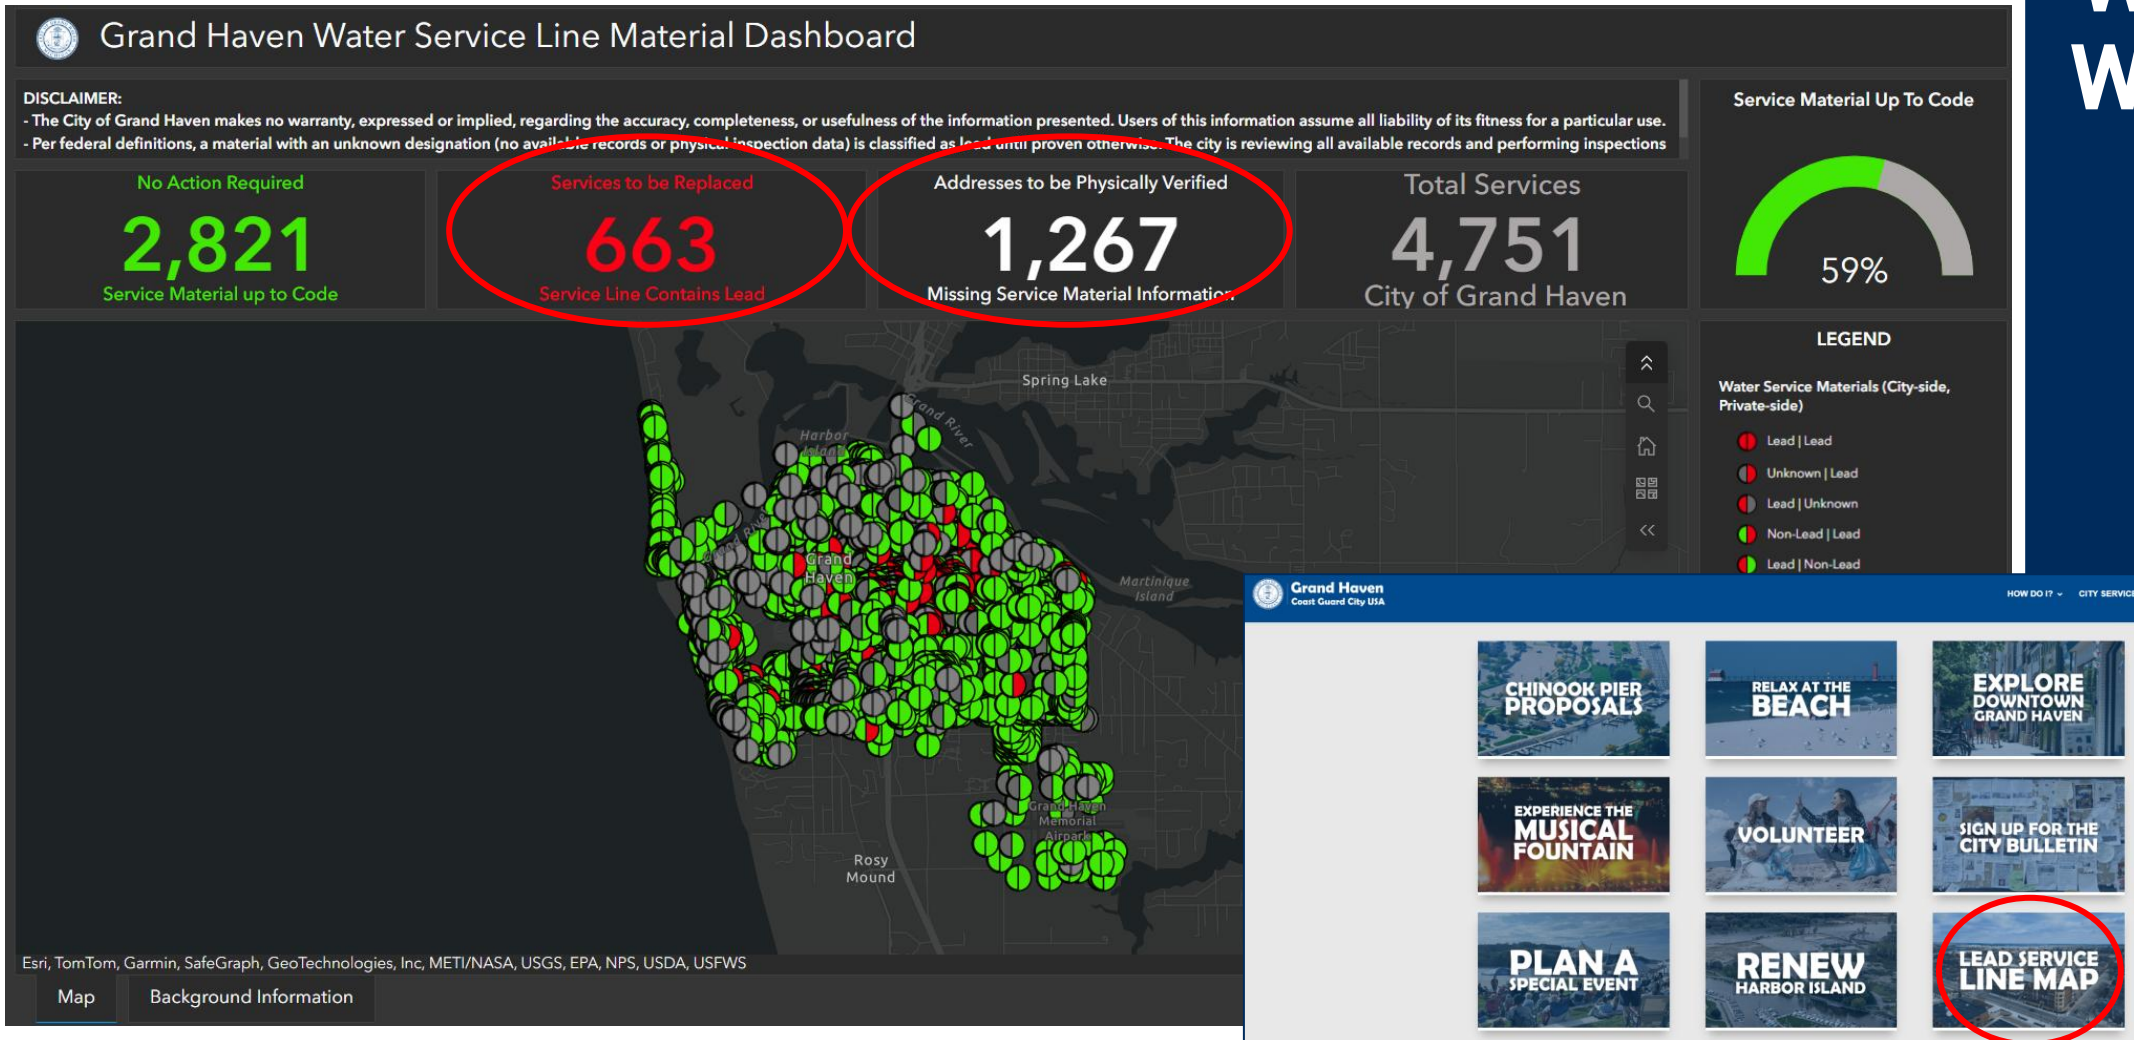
Grand Haven Water Service Line Material Dashboard

DISCLAIMER:
- The City of Grand Haven makes no warranty, expressed or implied, regarding the accuracy, completeness, or usefulness of the information presented. Users of this information assume all liability of its fitness for a particular use.
- Per federal definitions, a material with an unknown designation (no avail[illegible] records or physic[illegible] inspection data) is classified as le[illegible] until proven otherwise. The city is reviewing all available records and performing inspections

No Action Required
2,821
Service Material up to Code

Services to be Replaced
663
Service Line Contains Lead

Addresses to be Physically Verified
1,267
Missing Service Material Information

Total Services
4,751
City of Grand Haven

Service Material Up To Code
59%

LEGEND
Water Service Materials (City-side, Private-side)
Lead | Lead
Unknown | Lead
Lead | Unknown
Non-Lead | Lead
Lead | Non-Lead

Spring Lake
Grand River
Harbor Island
Grand Haven
Martinique Island
Grand Haven Memorial Airpark
Rosy Mound

Esri, TomTom, Garmin, SafeGraph, GeoTechnologies, Inc, METI/NASA, USGS, EPA, NPS, USDA, USFWS

Map
Background Information

Grand Haven
Coast Guard City USA
HOW DO I?
CITY SERVIC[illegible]

CHINOOK PIER PROPOSALS
RELAX AT THE BEACH
EXPLORE DOWNTOWN GRAND HAVEN
EXPERIENCE THE MUSICAL FOUNTAIN
VOLUNTEER
SIGN UP FOR THE CITY BULLETIN
PLAN A SPECIAL EVENT
RENEW HARBOR ISLAND
LEAD SERVICE LINE MAP